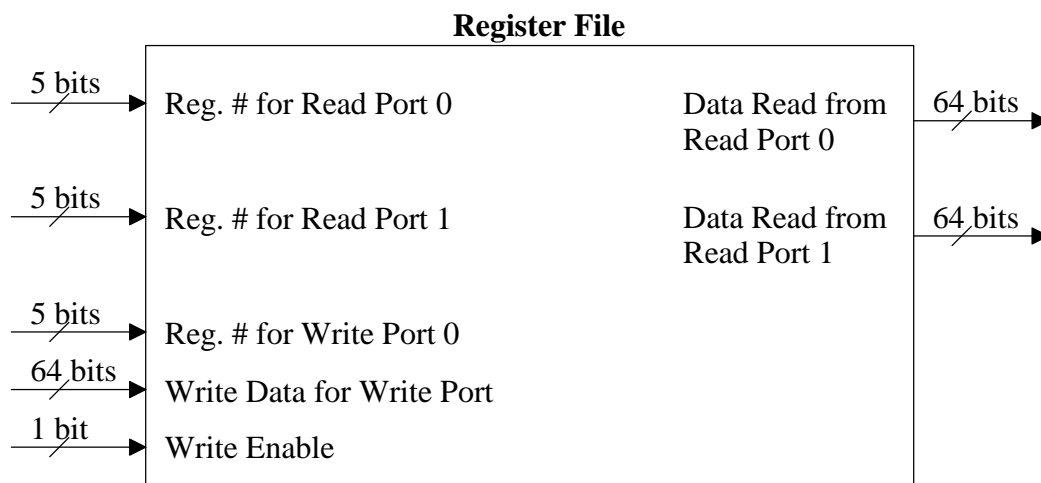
Register File

5 bits
Reg. # for Read Port 0

5 bits
Reg. # for Read Port 1

5 bits
Reg. # for Write Port 0

64 bits
Write Data for Write Port

1 bit
Write Enable

Data Read from Read Port 0
64 bits

Data Read from Read Port 1
64 bits